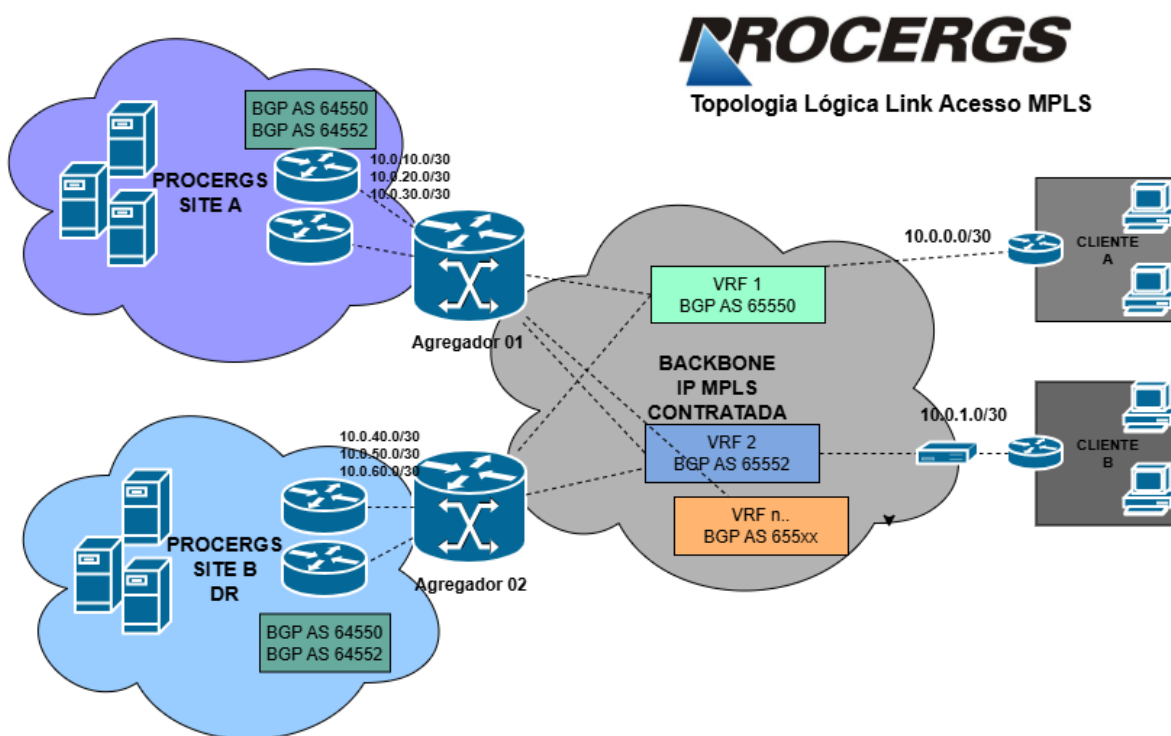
PROCERGS

Topologia Lógica Link Acesso MPLS

BGP AS 64550
BGP AS 64552

PROCERGS
SITE A

10.0.10.0/30
10.0.20.0/30
10.0.30.0/30

Agregador 01

VRF 1
BGP AS 65550

10.0.0.0/30

CLIENTE
A

BACKBONE
IP MPLS
CONTRATADA

10.0.40.0/30
10.0.50.0/30
10.0.60.0/30

VRF 2
BGP AS 65552

10.0.1.0/30

CLIENTE
B

VRF n..
BGP AS 655xx

PROCERGS
SITE B
DR

Agregador 02

BGP AS 64550
BGP AS 64552